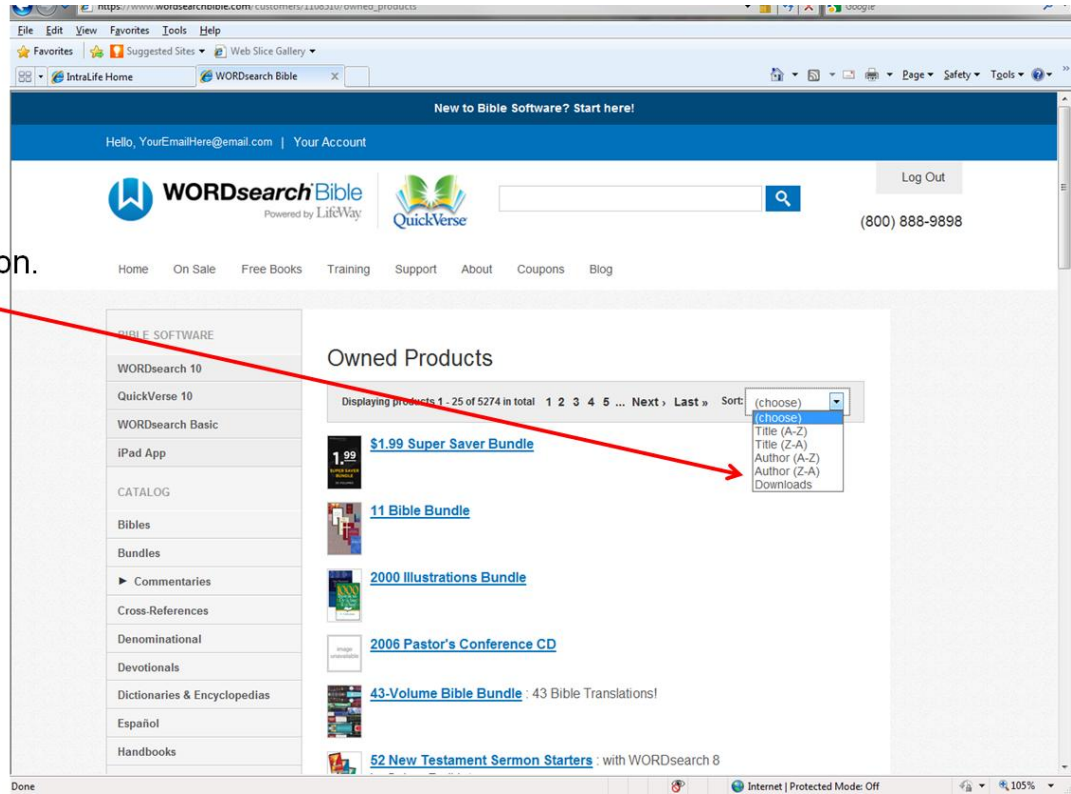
https://www.wordsearchbible.com/customers/1108310/owned_products
Google
File Edit View Favorites Tools Help
Favorites Suggested Sites Web Slice Gallery
IntraLife Home WORDsearch Bible
Page Safety Tools

New to Bible Software? Start here!

Hello, YourEmailHere@email.com | Your Account

WORDsearch Bible Powered by LifeWay
QuickVerse

Log Out
(800) 888-9898

on.

Home On Sale Free Books Training Support About Coupons Blog

BIBLE SOFTWARE
WORDsearch 10
QuickVerse 10
WORDsearch Basic
iPad App

CATALOG
Bibles
Bundles
► Commentaries
Cross-References
Denominational
Devotionals
Dictionaries & Encyclopedias
Español
Handbooks

Owned Products

Displaying products 1 - 25 of 5274 in total 1 2 3 4 5 ... Next › Last » Sort: (choose)
(choose)
Title (A-Z)
Title (Z-A)
Author (A-Z)
Author (Z-A)
Downloads

$1.99 Super Saver Bundle

11 Bible Bundle

2000 Illustrations Bundle

2006 Pastor's Conference CD

43-Volume Bible Bundle : 43 Bible Translations!

52 New Testament Sermon Starters : with WORDsearch 8

Done Internet | Protected Mode: Off 105%